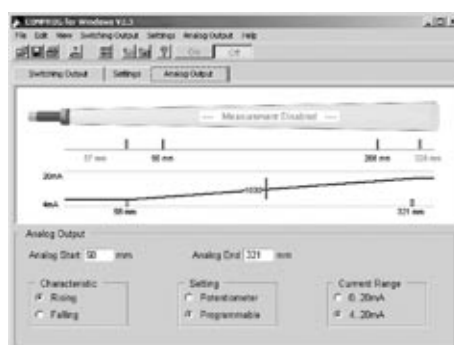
COMPROG for Windows V2.3
File Edit View Switching Output Settings Analog Output Help
On Off
Switching Output | Settings | Analog Output
--- Measurement Disabled ---
37 mm 50 mm 288 mm 324 mm
20mA
4mA
50 mm
1030
321 mm
Analog Output
Analog Start 50 mm
Analog End 321 mm
Characteristic
Rising
Falling
Setting
Potentiometer
Programmable
Current Range
0..20mA
4..20mA